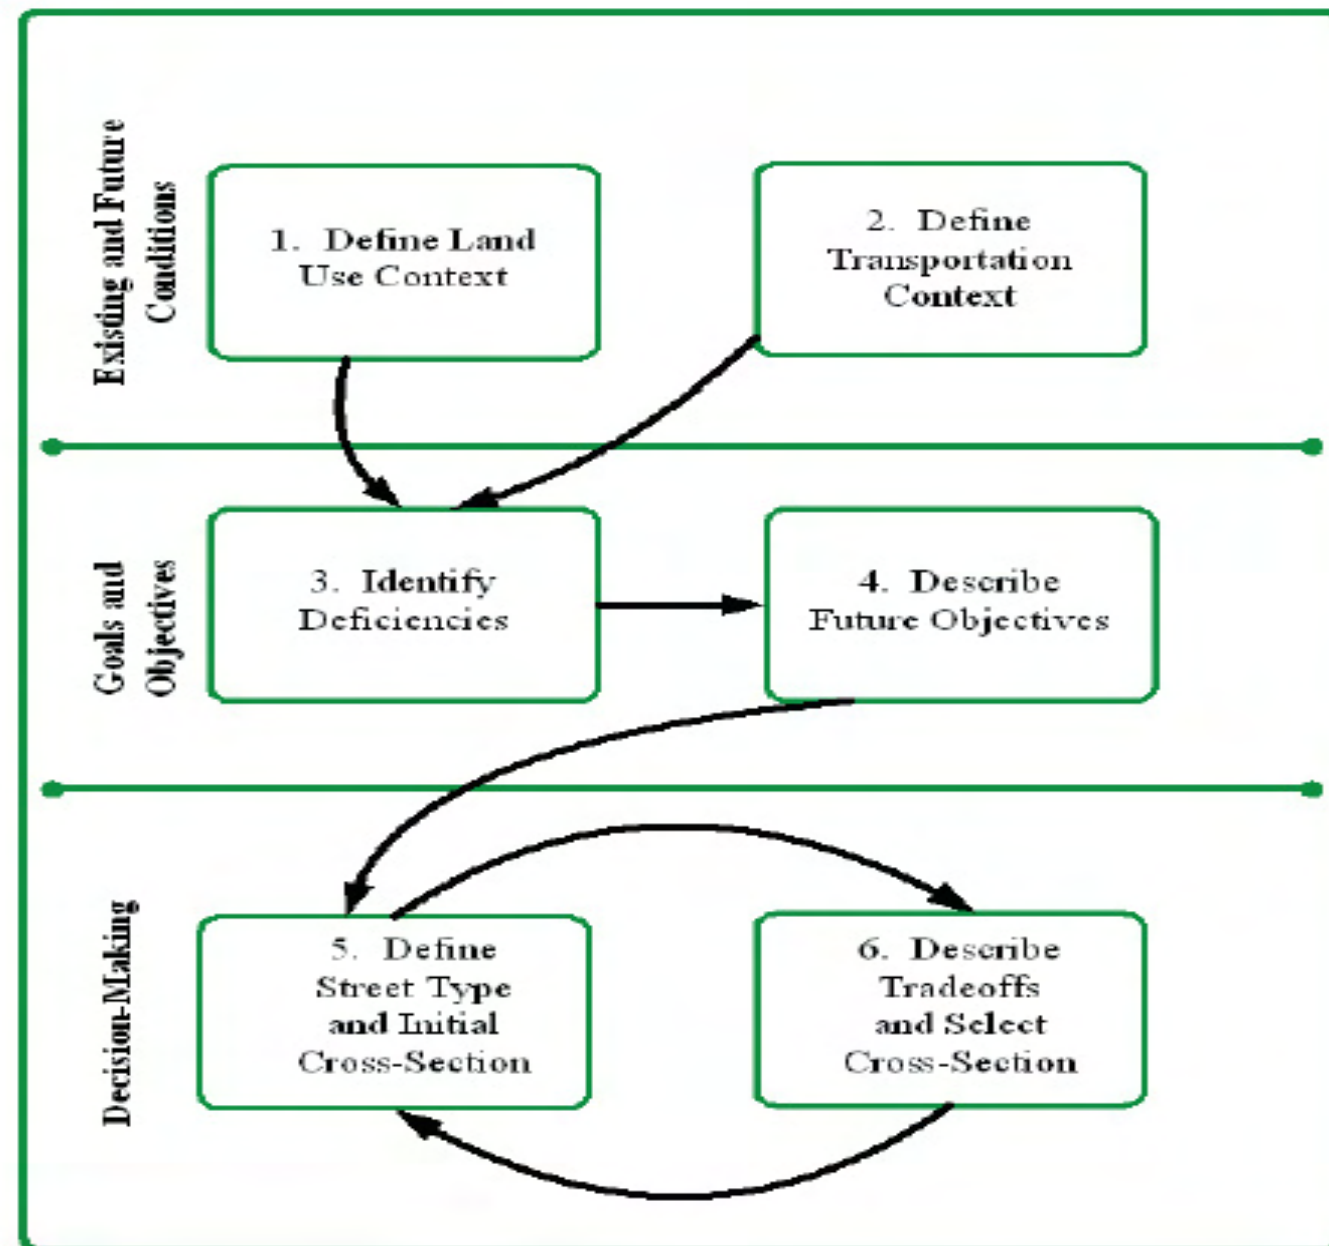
Existing and Future Conditions

1. Define Land Use Context

2. Define Transportation Context

Goals and Objectives

3. Identify Deficiencies

4. Describe Future Objectives

Decision-Making

5. Define Street Type and Initial Cross-Section

6. Describe Tradeoffs and Select Cross-Section